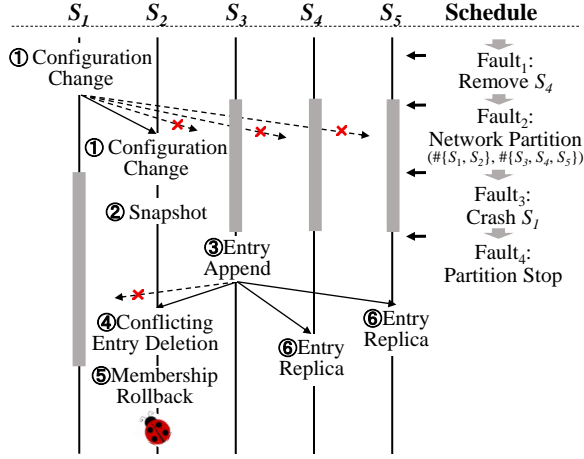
$S_1$ $S_2$ $S_3$ $S_4$ $S_5$ Schedule

① Configuration Change

① Configuration Change

② Snapshot

③ Entry Append

④ Conflicting Entry Deletion

⑤ Membership Rollback

⑥ Entry Replica

⑥ Entry Replica

Fault$_1$: Remove $S_4$

Fault$_2$: Network Partition (#{$S_1$, $S_2$}, #{$S_3$, $S_4$, $S_5$})

Fault$_3$: Crash $S_1$

Fault$_4$: Partition Stop